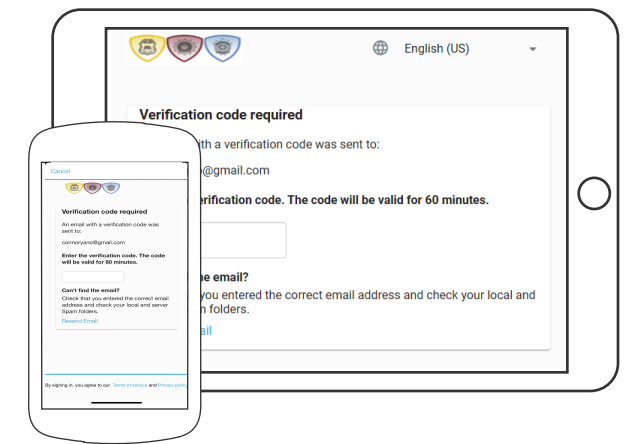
English (US)

Verification code required

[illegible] with a verification code was sent to:

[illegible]@gmail.com

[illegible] verification code. The code will be valid for 60 minutes.

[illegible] the email?

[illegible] you entered the correct email address and check your local and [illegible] folders.

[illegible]il

Cancel

Verification code required

An email with a verification code was sent to:

connoryano@gmail.com

Enter the verification code. The code will be valid for 60 minutes.

Can't find the email?

Check that you entered the correct email address and check your local and server Spam folders.

Resend Email

By signing in, you agree to our Terms of service and Privacy policy